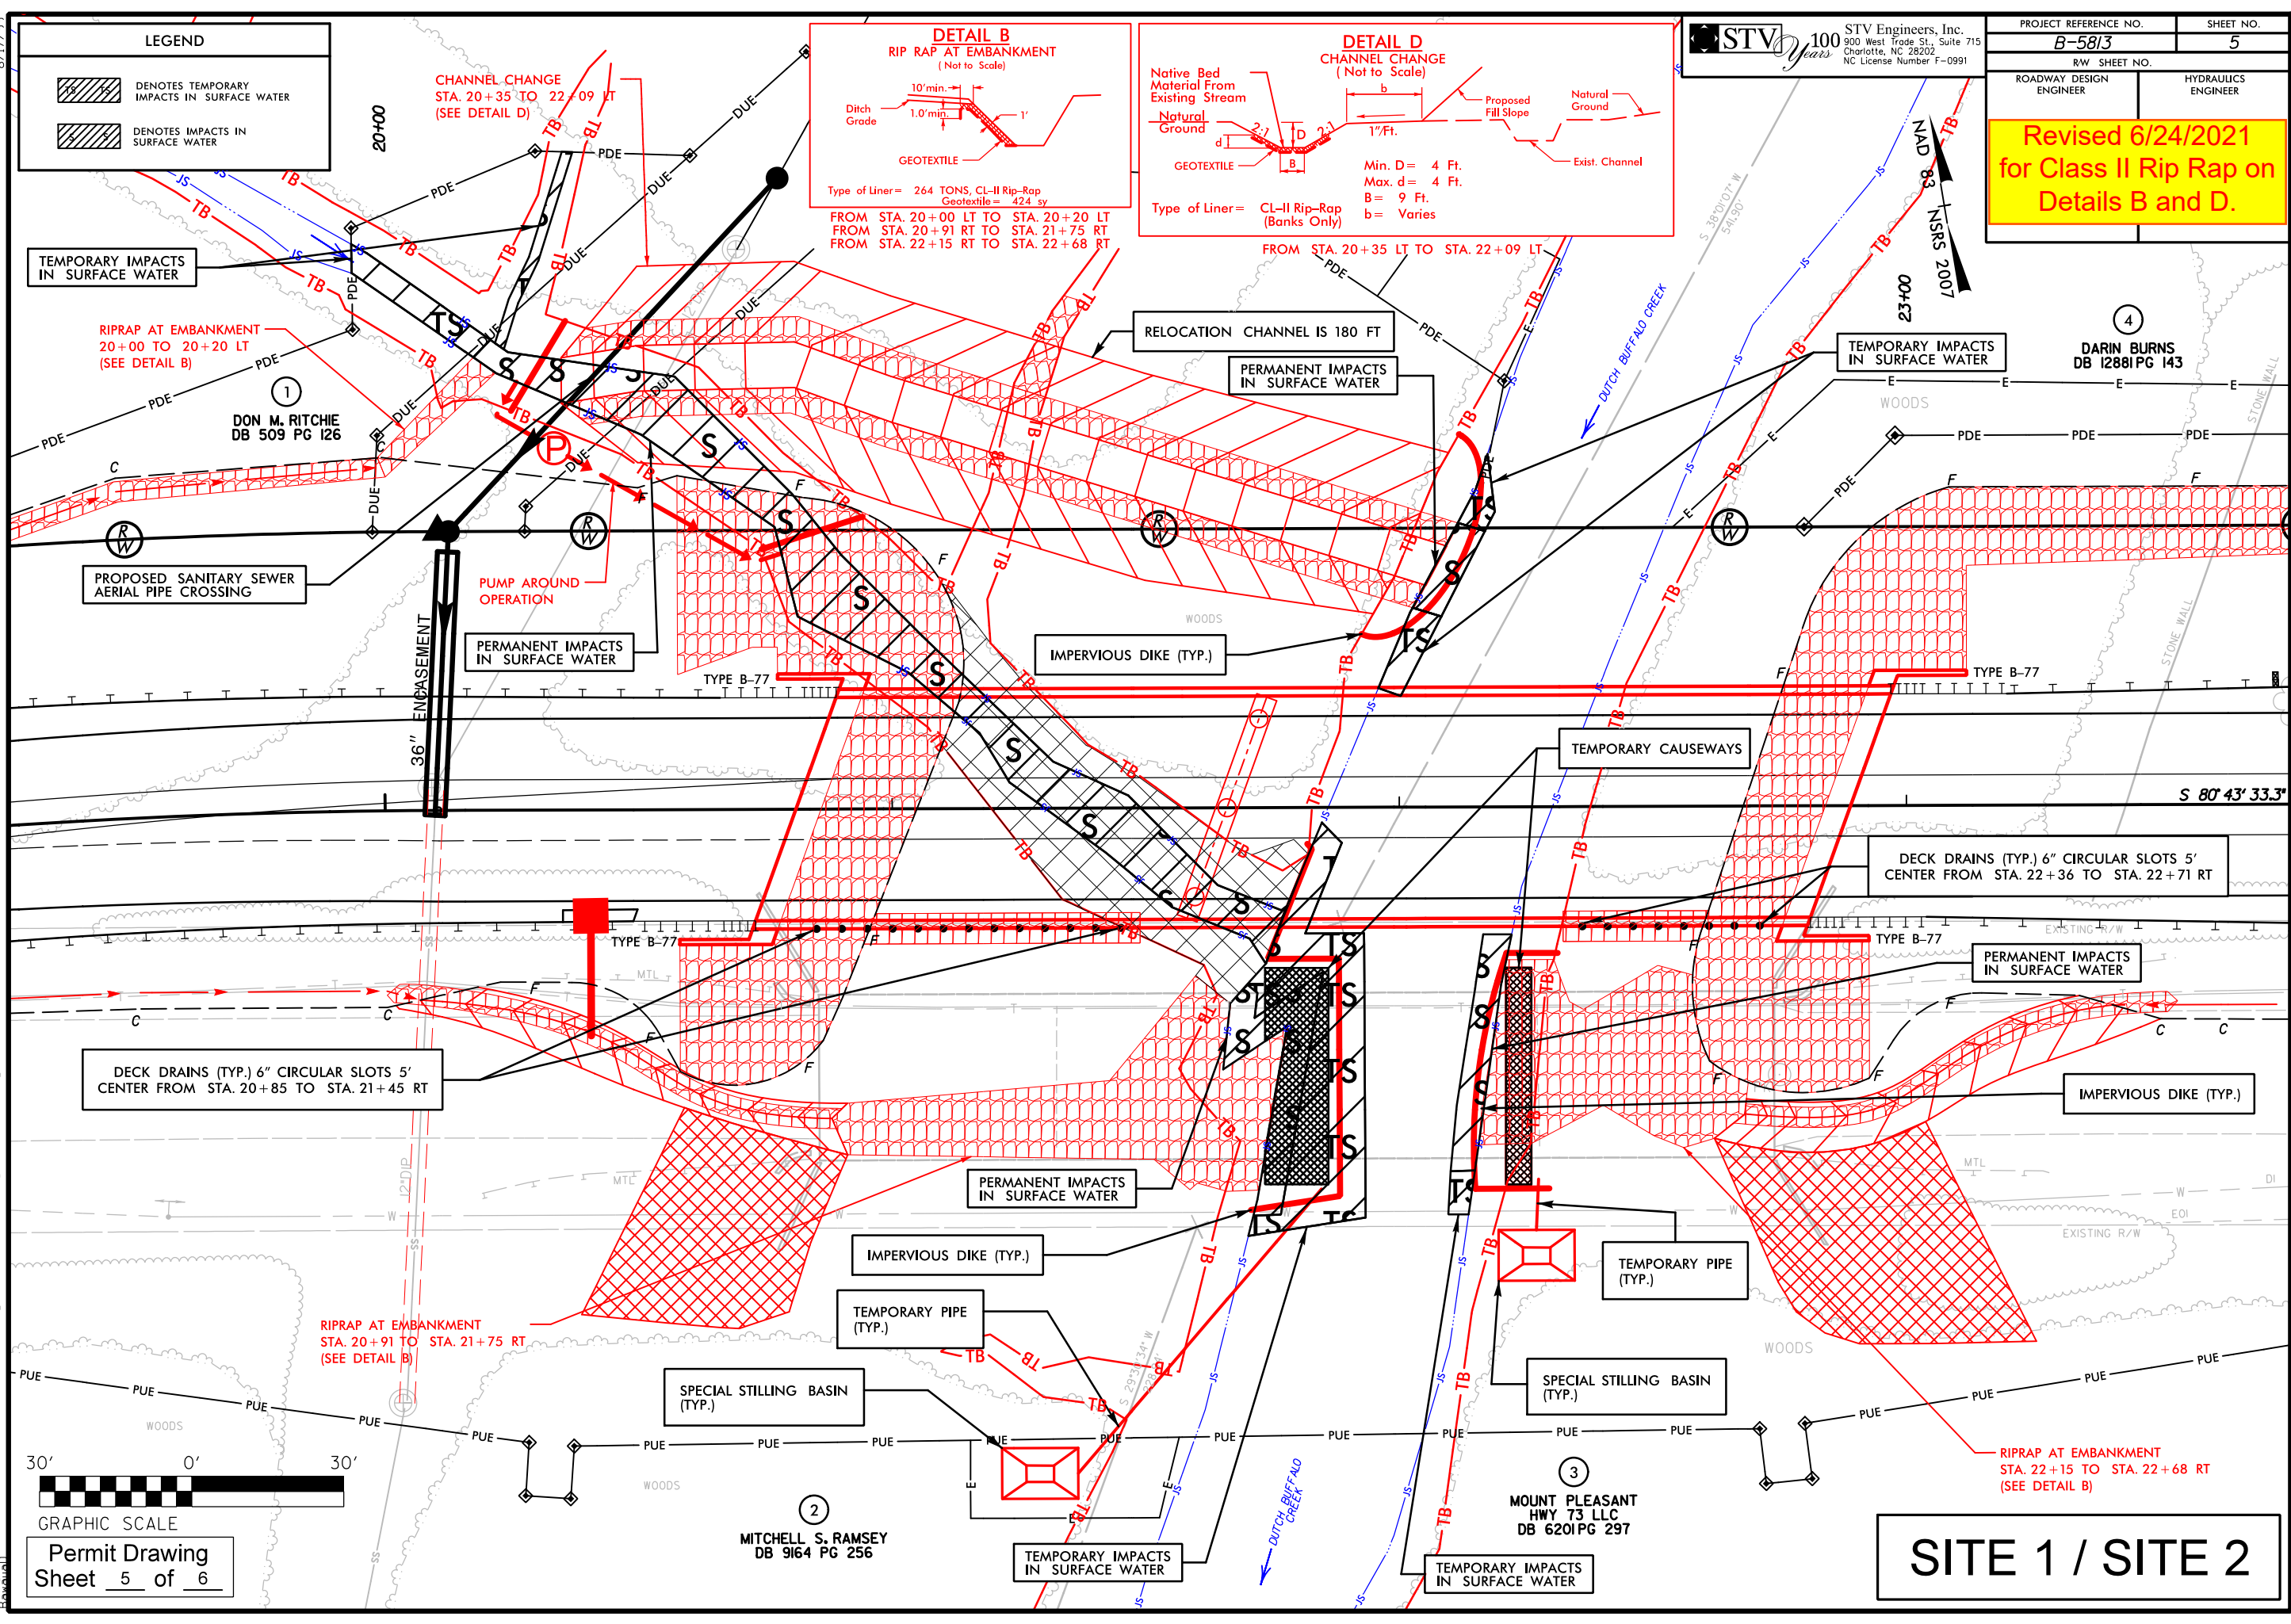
LEGEND

DENOTES TEMPORARY IMPACTS IN SURFACE WATER

DENOTES IMPACTS IN SURFACE WATER

CHANNEL CHANGE
STA. 20+35 TO 22+09 LT
(SEE DETAIL D)

20+00

DETAIL B
RIP RAP AT EMBANKMENT
(Not to Scale)
10'min.
1.0'min.
1'
Ditch Grade
GEOTEXTILE
Type of Liner= 264 TONS, CL-II Rip-Rap
Geotextile= 424 sy
FROM STA. 20+00 LT TO STA. 20+20 LT
FROM STA. 20+91 RT TO STA. 21+75 RT
FROM STA. 22+15 RT TO STA. 22+68 RT

DETAIL D
CHANNEL CHANGE
(Not to Scale)
Native Bed Material From Existing Stream
Natural Ground
GEOTEXTILE
b
d
D
B
2:1
2:1
1"/Ft.
Proposed Fill Slope
Natural Ground
Exist. Channel
Min. D= 4 Ft.
Max. d= 4 Ft.
B= 9 Ft.
b= Varies
Type of Liner= CL-II Rip-Rap (Banks Only)
FROM STA. 20+35 LT TO STA. 22+09 LT

STV 100 Years
STV Engineers, Inc.
900 West Trade St., Suite 715
Charlotte, NC 28202
NC License Number F-0991

PROJECT REFERENCE NO. | SHEET NO.
B-5813 | 5
R/W SHEET NO.
ROADWAY DESIGN ENGINEER
HYDRAULICS ENGINEER

Revised 6/24/2021 for Class II Rip Rap on Details B and D.

NAD 83 NSRS 2007

23+00

TEMPORARY IMPACTS IN SURFACE WATER

RIPRAP AT EMBANKMENT
20+00 TO 20+20 LT
(SEE DETAIL B)

1
DON M. RITCHIE
DB 509 PG 126

RELOCATION CHANNEL IS 180 FT

PERMANENT IMPACTS IN SURFACE WATER

TEMPORARY IMPACTS IN SURFACE WATER

4
DARIN BURNS
DB 12881 PG 143

WOODS

DUTCH BUFFALO CREEK

PROPOSED SANITARY SEWER AERIAL PIPE CROSSING

PUMP AROUND OPERATION

PERMANENT IMPACTS IN SURFACE WATER

IMPERVIOUS DIKE (TYP.)

36" ENCASEMENT

TYPE B-77

TEMPORARY CAUSEWAYS

S 80° 43' 33.3"

DECK DRAINS (TYP.) 6" CIRCULAR SLOTS 5' CENTER FROM STA. 22+36 TO STA. 22+71 RT

TYPE B-77

PERMANENT IMPACTS IN SURFACE WATER

DECK DRAINS (TYP.) 6" CIRCULAR SLOTS 5' CENTER FROM STA. 20+85 TO STA. 21+45 RT

IMPERVIOUS DIKE (TYP.)

PERMANENT IMPACTS IN SURFACE WATER

IMPERVIOUS DIKE (TYP.)

TEMPORARY PIPE (TYP.)

TEMPORARY PIPE (TYP.)

RIPRAP AT EMBANKMENT
STA. 20+91 TO STA. 21+75 RT
(SEE DETAIL B)

SPECIAL STILLING BASIN (TYP.)

SPECIAL STILLING BASIN (TYP.)

WOODS

30' 0' 30'
GRAPHIC SCALE

Permit Drawing
Sheet 5 of 6

2
MITCHELL S. RAMSEY
DB 9164 PG 256

TEMPORARY IMPACTS IN SURFACE WATER

3
MOUNT PLEASANT HWY 73 LLC
DB 6201 PG 297

TEMPORARY IMPACTS IN SURFACE WATER

RIPRAP AT EMBANKMENT
STA. 22+15 TO STA. 22+68 RT
(SEE DETAIL B)

SITE 1 / SITE 2